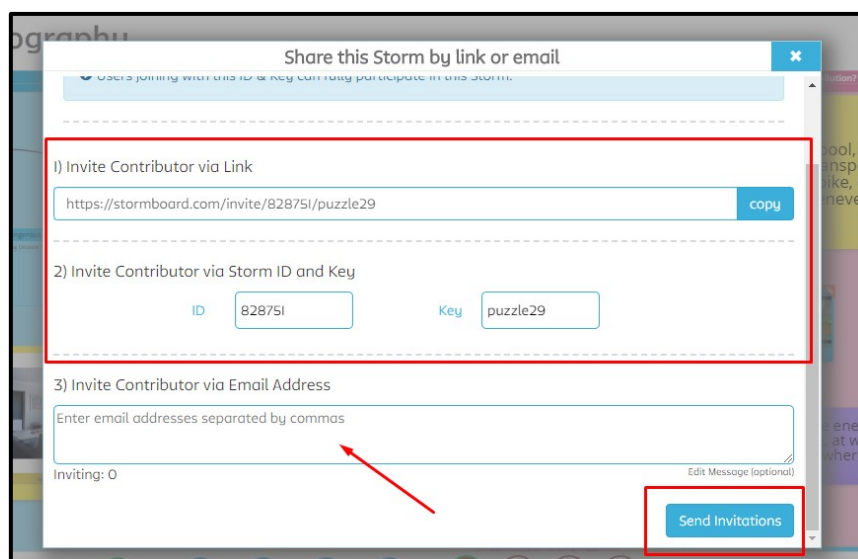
ography

Share this Storm by link or email

×

Users joining with this ID & Key can fully participate in this Storm.

I) Invite Contributor via Link

https://stormboard.com/invite/82875I/puzzle29

copy

2) Invite Contributor via Storm ID and Key

ID 82875I

Key puzzle29

3) Invite Contributor via Email Address

Enter email addresses separated by commas

Inviting: 0

Edit Message (optional)

Send Invitations